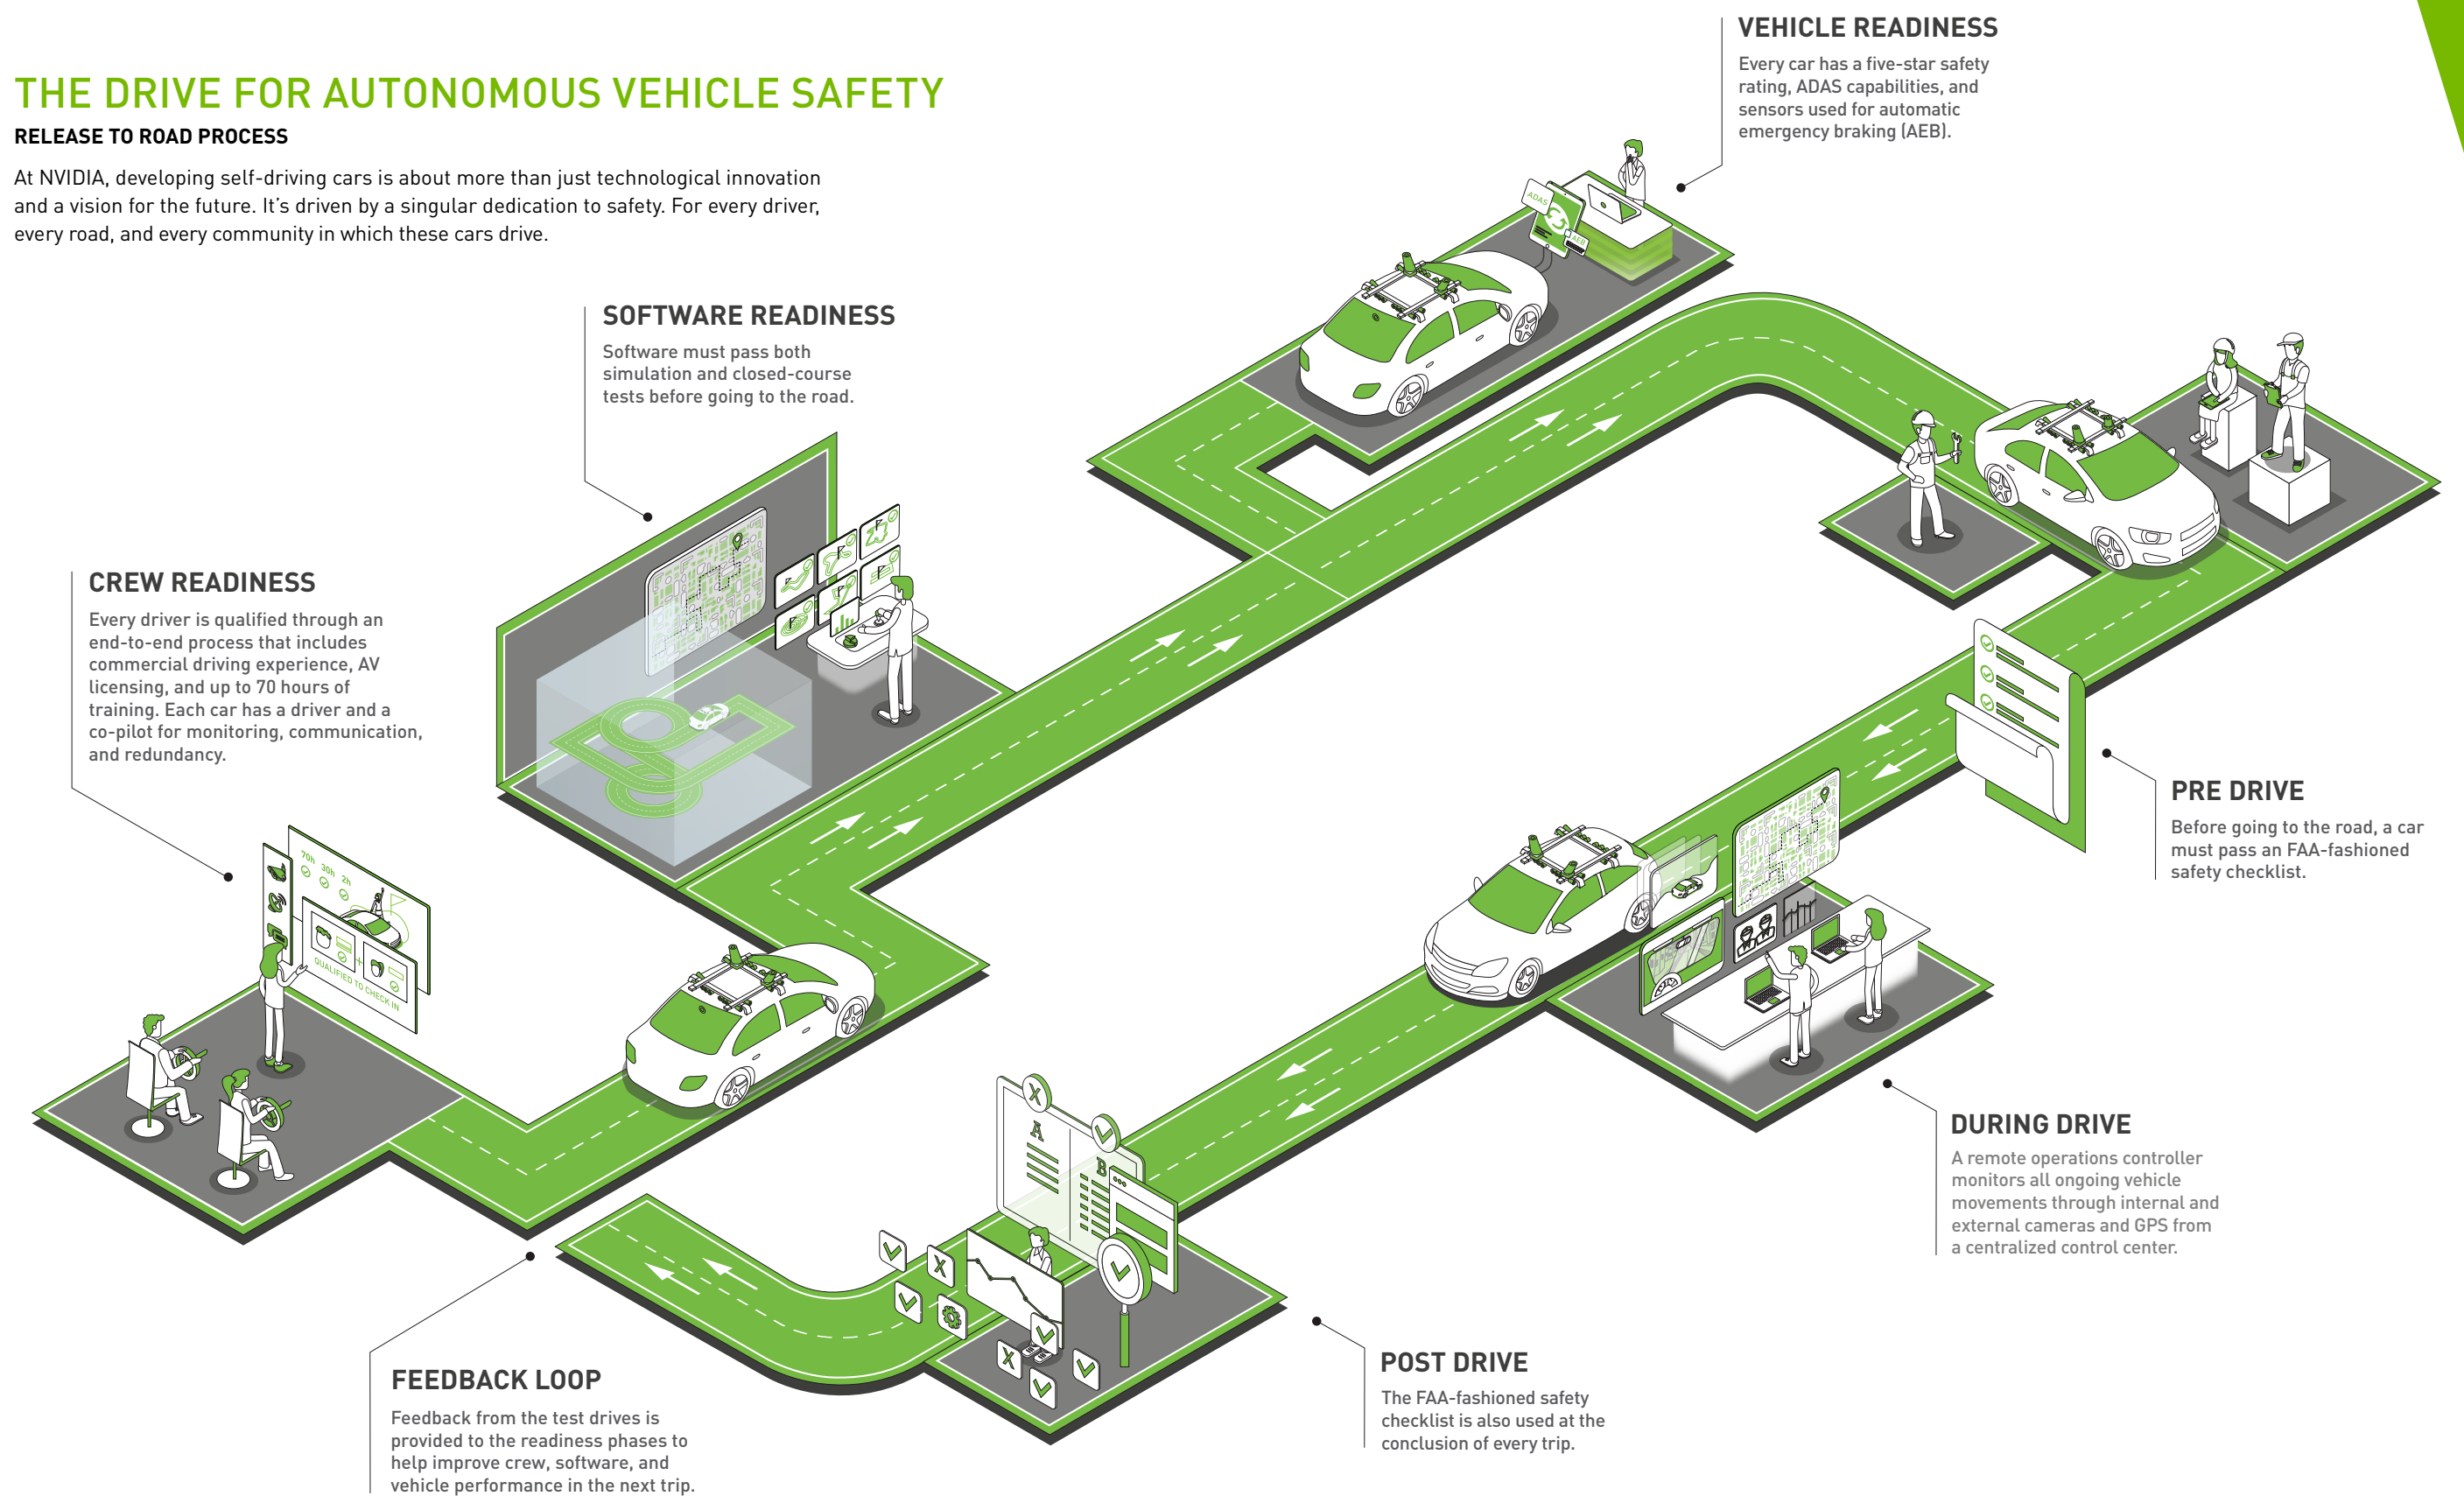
THE DRIVE FOR AUTONOMOUS VEHICLE SAFETY

RELEASE TO ROAD PROCESS

At NVIDIA, developing self-driving cars is about more than just technological innovation and a vision for the future. It's driven by a singular dedication to safety. For every driver, every road, and every community in which these cars drive.

VEHICLE READINESS

Every car has a five-star safety rating, ADAS capabilities, and sensors used for automatic emergency braking (AEB).

ADAS

AEB

SOFTWARE READINESS

Software must pass both simulation and closed-course tests before going to the road.

CREW READINESS

Every driver is qualified through an end-to-end process that includes commercial driving experience, AV licensing, and up to 70 hours of training. Each car has a driver and a co-pilot for monitoring, communication, and redundancy.

70h 30h 2h

QUALIFIED TO CHECK IN

PRE DRIVE

Before going to the road, a car must pass an FAA-fashioned safety checklist.

DURING DRIVE

A remote operations controller monitors all ongoing vehicle movements through internal and external cameras and GPS from a centralized control center.

A

B

POST DRIVE

The FAA-fashioned safety checklist is also used at the conclusion of every trip.

FEEDBACK LOOP

Feedback from the test drives is provided to the readiness phases to help improve crew, software, and vehicle performance in the next trip.